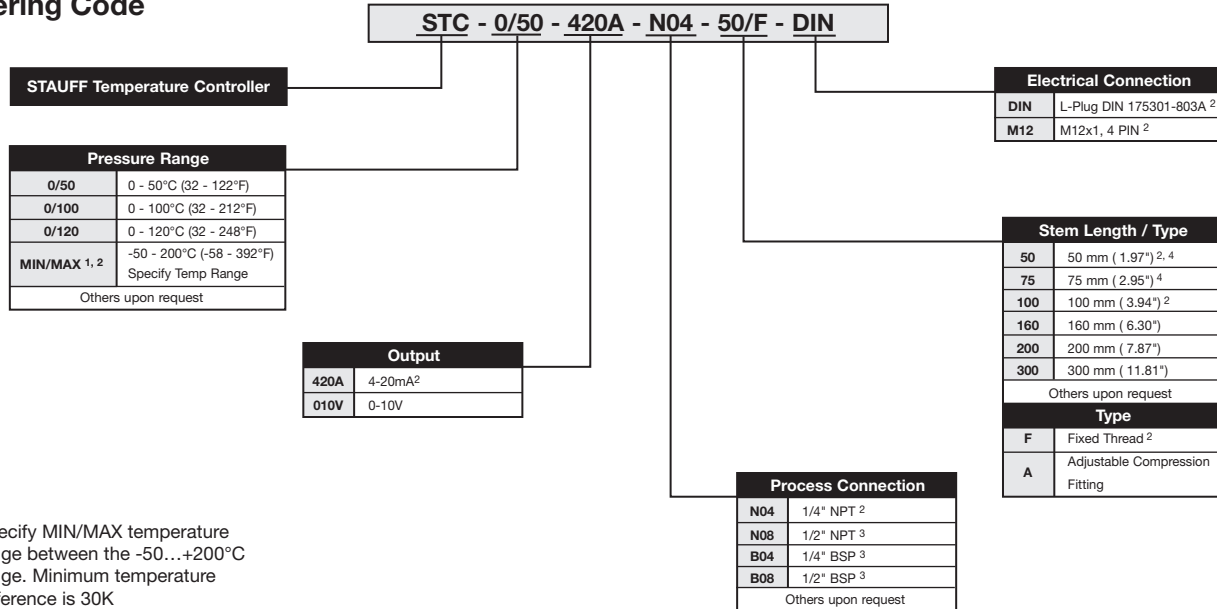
ering Code

STC - 0/50 - 420A - N04 - 50/F - DIN

STAUFF Temperature Controller

| Pressure Range | |
|---|---|
| 0/50 | 0 - 50°C (32 - 122°F) |
| 0/100 | 0 - 100°C (32 - 212°F) |
| 0/120 | 0 - 120°C (32 - 248°F) |
| MIN/MAX $^{1, 2}$ | -50 - 200°C (-58 - 392°F) Specify Temp Range |
| Others upon request | |

| Output | |
|---|---|
| 420A | 4-20mA$^{2}$ |
| 010V | 0-10V |

| Process Connection | |
|---|---|
| N04 | 1/4" NPT $^{2}$ |
| N08 | 1/2" NPT $^{3}$ |
| B04 | 1/4" BSP $^{3}$ |
| B08 | 1/2" BSP $^{3}$ |
| Others upon request | |

| Electrical Connection | |
|---|---|
| DIN | L-Plug DIN 175301-803A $^{2}$ |
| M12 | M12x1, 4 PIN $^{2}$ |

| Stem Length / Type | |
|---|---|
| 50 | 50 mm ( 1.97") $^{2, 4}$ |
| 75 | 75 mm ( 2.95") $^{4}$ |
| 100 | 100 mm ( 3.94") $^{2}$ |
| 160 | 160 mm ( 6.30") |
| 200 | 200 mm ( 7.87") |
| 300 | 300 mm ( 11.81") |
| Others upon request | |
| Type | |
| F | Fixed Thread $^{2}$ |
| A | Adjustable Compression Fitting |

ecify MIN/MAX temperature ge between the -50…+200°C ge. Minimum temperature ference is 30K